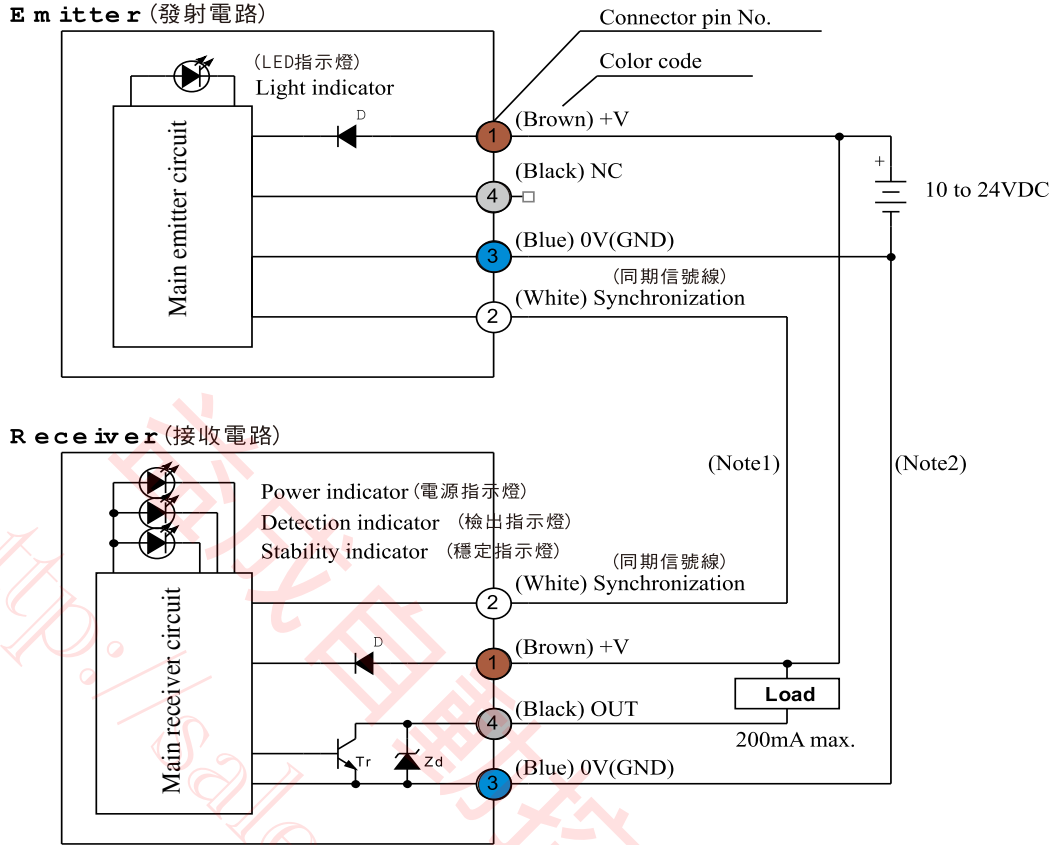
Emitter(發射電路)

Connector pin No.

Color code

(LED指示燈)
Light indicator

Main emitter circuit

D

1 (Brown) +V

4 (Black) NC

+
10 to 24VDC

3 (Blue) 0V(GND)

(同期信號線)
2 (White) Synchronization

Receiver(接收電路)

(Note1)

(Note2)

Power indicator(電源指示燈)
Detection indicator (檢出指示燈)
Stability indicator (穩定指示燈)

Main receiver circuit

(同期信號線)
2 (White) Synchronization

D

1 (Brown) +V

Load

4 (Black) OUT

200mA max.

Tr

Zd

3 (Blue) 0V(GND)